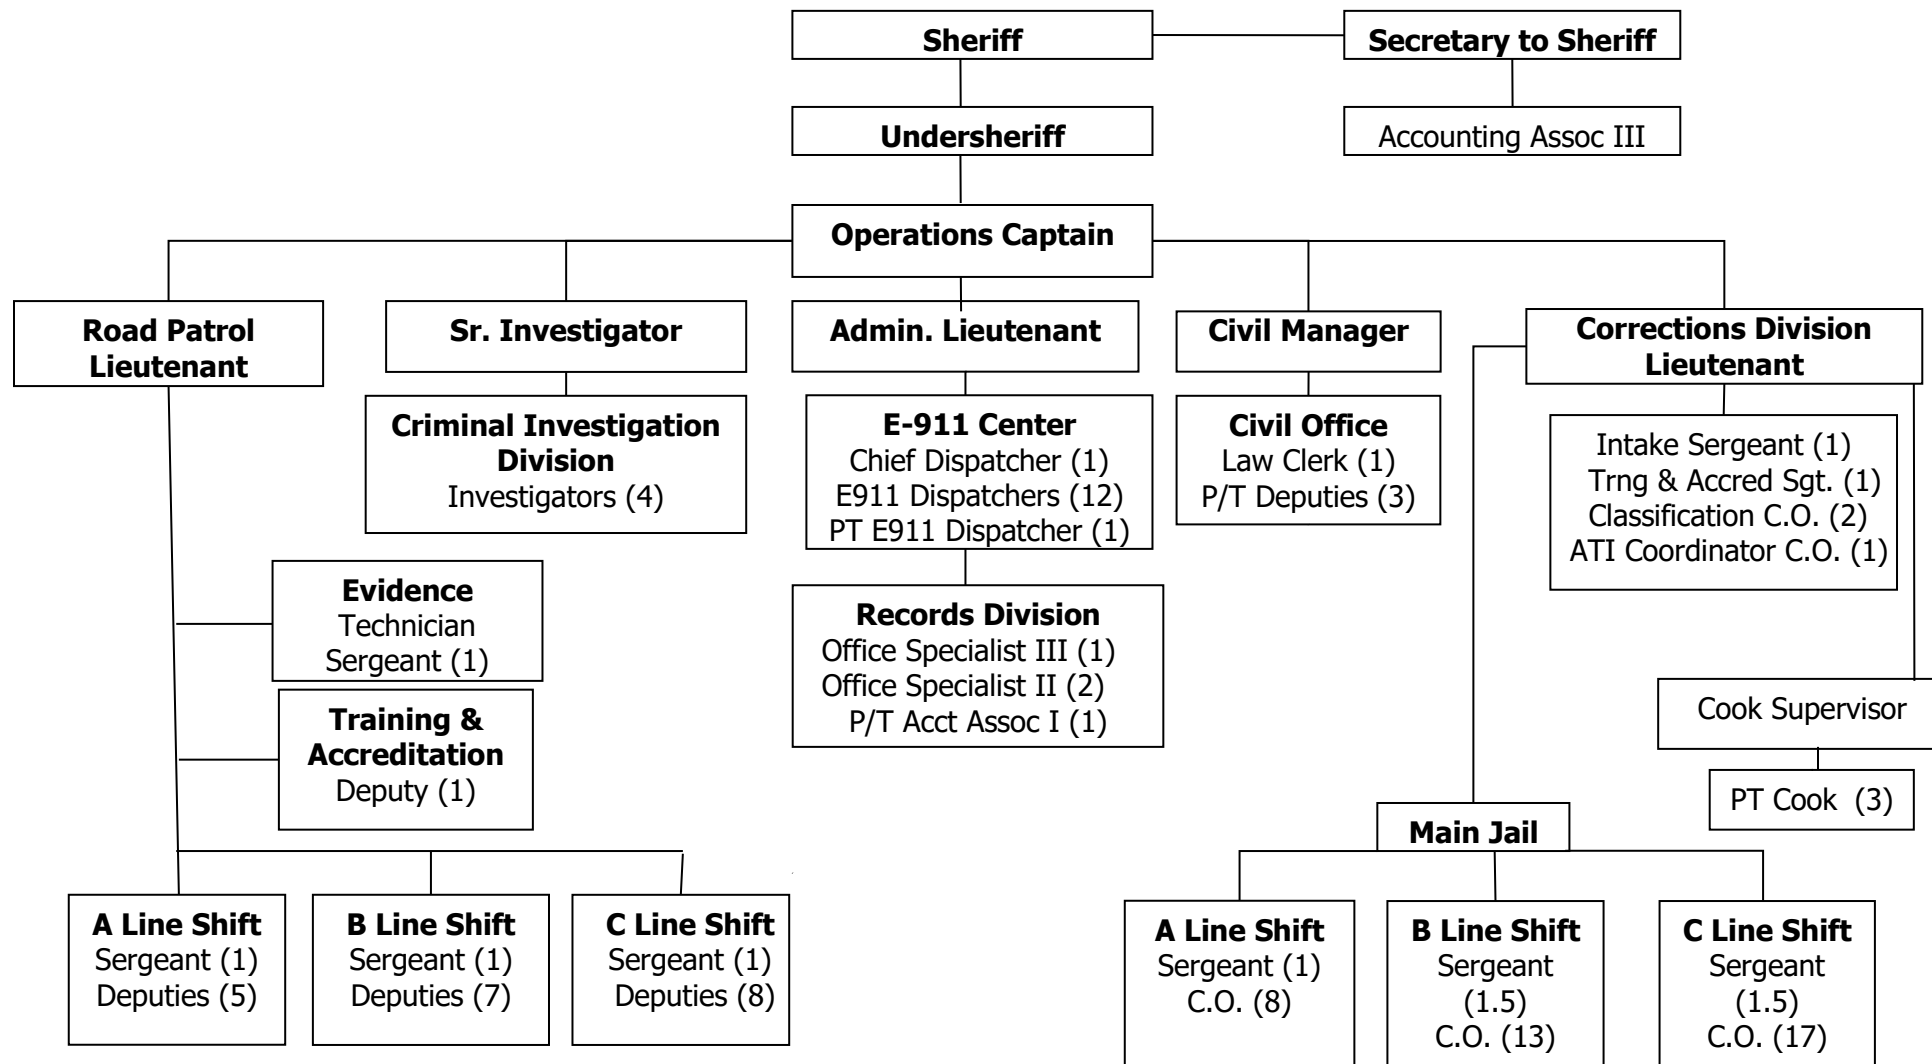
Sheriff

Secretary to Sheriff

Undersheriff

Accounting Assoc III

Operations Captain

Road Patrol Lieutenant

Sr. Investigator

Admin. Lieutenant

Civil Manager

Corrections Division Lieutenant

Criminal Investigation Division
Investigators (4)

E-911 Center
Chief Dispatcher (1)
E911 Dispatchers (12)
PT E911 Dispatcher (1)

Civil Office
Law Clerk (1)
P/T Deputies (3)

Intake Sergeant (1)
Trng & Accred Sgt. (1)
Classification C.O. (2)
ATI Coordinator C.O. (1)

Evidence
Technician
Sergeant (1)

Training & Accreditation
Deputy (1)

Records Division
Office Specialist III (1)
Office Specialist II (2)
P/T Acct Assoc I (1)

Cook Supervisor

PT Cook (3)

Main Jail

A Line Shift
Sergeant (1)
Deputies (5)

B Line Shift
Sergeant (1)
Deputies (7)

C Line Shift
Sergeant (1)
Deputies (8)

A Line Shift
Sergeant (1)
C.O. (8)

B Line Shift
Sergeant
(1.5)
C.O. (13)

C Line Shift
Sergeant
(1.5)
C.O. (17)